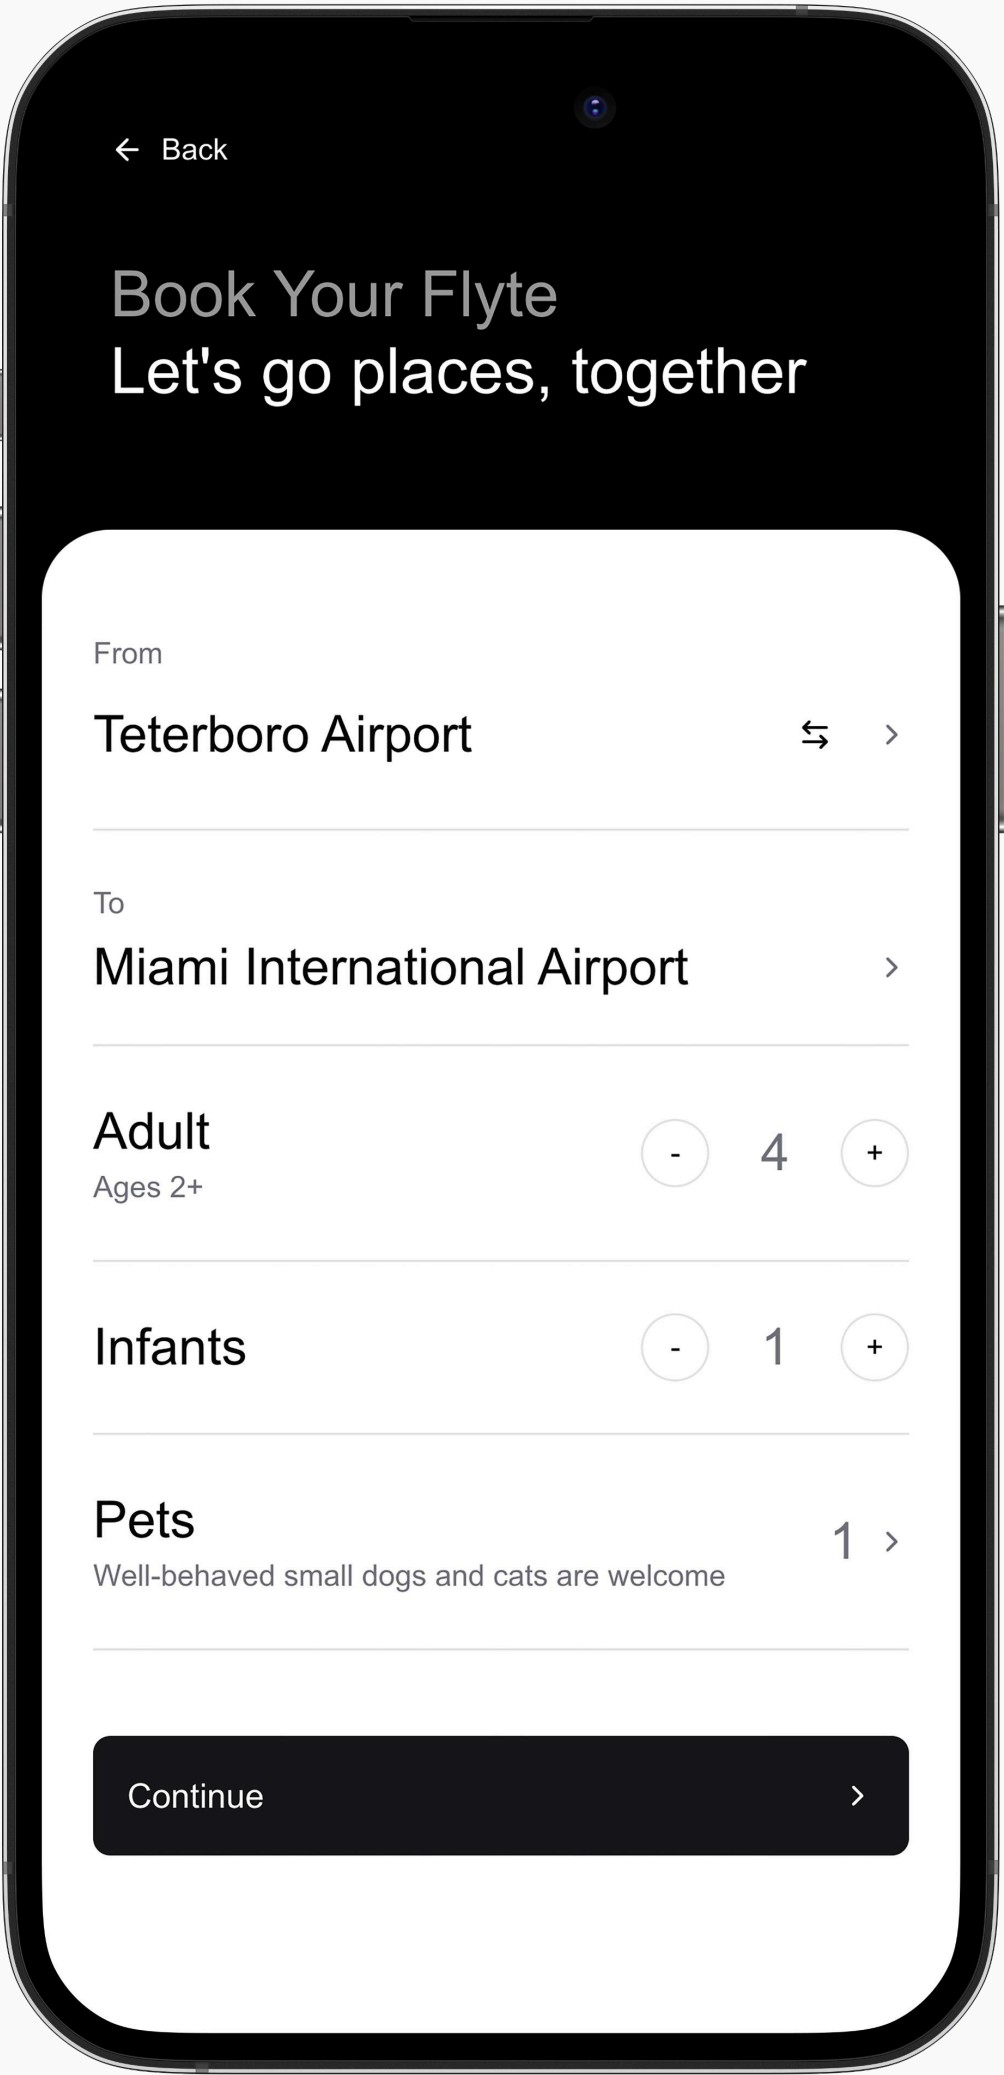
← Back

Book Your Flyte
Let's go places, together

From
Teterboro Airport ⇆ >

To
Miami International Airport >

Adult
Ages 2+
- 4 +

Infants
- 1 +

Pets
Well-behaved small dogs and cats are welcome
1 >

Continue >